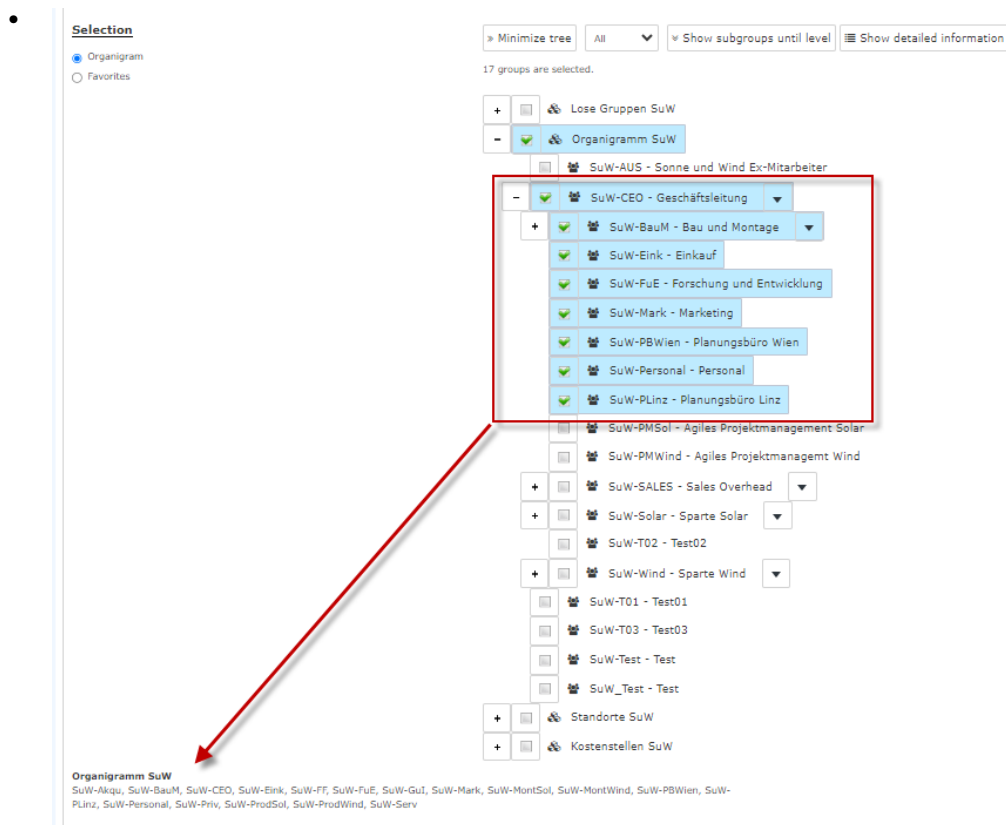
Selection

Organigram

Favorites

» Minimize tree | All | » Show subgroups until level | Show detailed information

17 groups are selected.

+ Lose Gruppen SuW

− Organigramm SuW

SuW-AUS - Sonne und Wind Ex-Mitarbeiter

− SuW-CEO - Geschäftsleitung

+ SuW-BauM - Bau und Montage

SuW-Eink - Einkauf

SuW-FuE - Forschung und Entwicklung

SuW-Mark - Marketing

SuW-PBWien - Planungsbüro Wien

SuW-Personal - Personal

SuW-PLinz - Planungsbüro Linz

SuW-PMSol - Agiles Projektmanagement Solar

SuW-PMWind - Agiles Projektmanagemt Wind

+ SuW-SALES - Sales Overhead

+ SuW-Solar - Sparte Solar

SuW-T02 - Test02

+ SuW-Wind - Sparte Wind

SuW-T01 - Test01

SuW-T03 - Test03

SuW-Test - Test

SuW_Test - Test

+ Standorte SuW

+ Kostenstellen SuW

Organigramm SuW

SuW-Akqu, SuW-BauM, SuW-CEO, SuW-Eink, SuW-FF, SuW-FuE, SuW-GuI, SuW-Mark, SuW-MontSol, SuW-MontWind, SuW-PBWien, SuW-PLinz, SuW-Personal, SuW-Priv, SuW-ProdSol, SuW-ProdWind, SuW-Serv